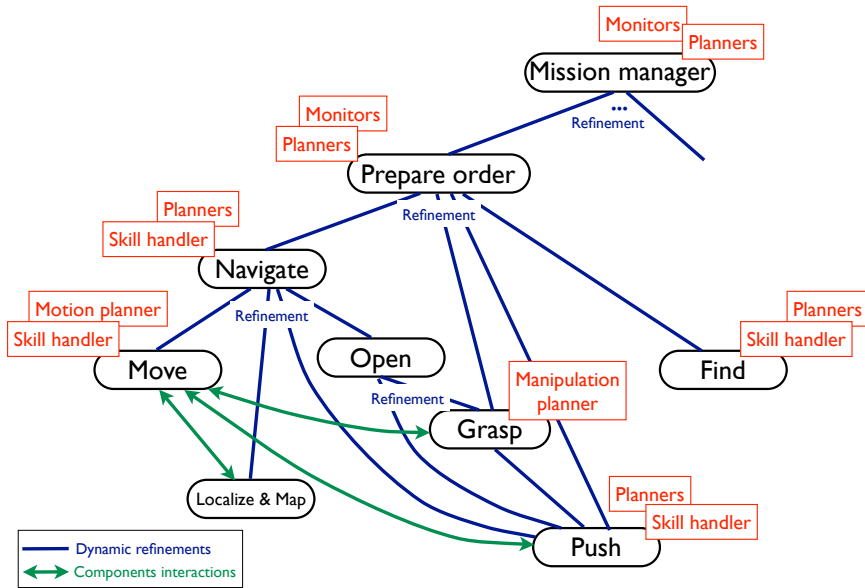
Monitors
Planners
Mission manager
...
Refinement

Monitors
Planners
Prepare order
Refinement

Planners
Skill handler
Navigate
Refinement

Motion planner
Skill handler
Move

Open
Refinement

Manipulation planner
Grasp

Planners
Skill handler
Find

Localize & Map

Planners
Skill handler
Push

Dynamic refinements
Components interactions